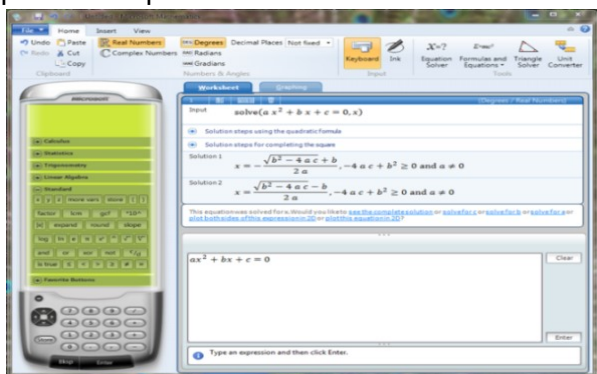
File Home Insert View

Undo Redo Paste Cut Copy Clipboard

Real Numbers Complex Numbers Degrees Radians Gradians Decimal Places Not fixed Numbers & Angles

Keyboard Ink Input

Equation Solver Formulas and Equations Triangle Solver Unit Converter Tools

Worksheet Graphing

(Degrees / Real Numbers)

Input solve$(a\,x^2 + b\,x + c = 0, x)$

Solution steps using the quadratic formula

Solution steps for completing the square

Solution 1 $x = -\frac{\sqrt{b^2 - 4\,a\,c} + b}{2\,a}, -4\,a\,c + b^2 \geq 0 \text{ and } a \neq 0$

Solution 2 $x = \frac{\sqrt{b^2 - 4\,a\,c} - b}{2\,a}, -4\,a\,c + b^2 \geq 0 \text{ and } a \neq 0$

This equation was solved for x. Would you like to see the complete solution or solve for c or solve for b or solve for a or plot both sides of this expression in 2D or plot this equation in 2D?

$ax^2 + bx + c = 0$

Clear

Enter

Type an expression and then click Enter.

Calculus

Statistics

Trigonometry

Linear Algebra

Standard

factor lcm gcf expand round

log ln

and or not

Favorite Buttons

Shift Enter